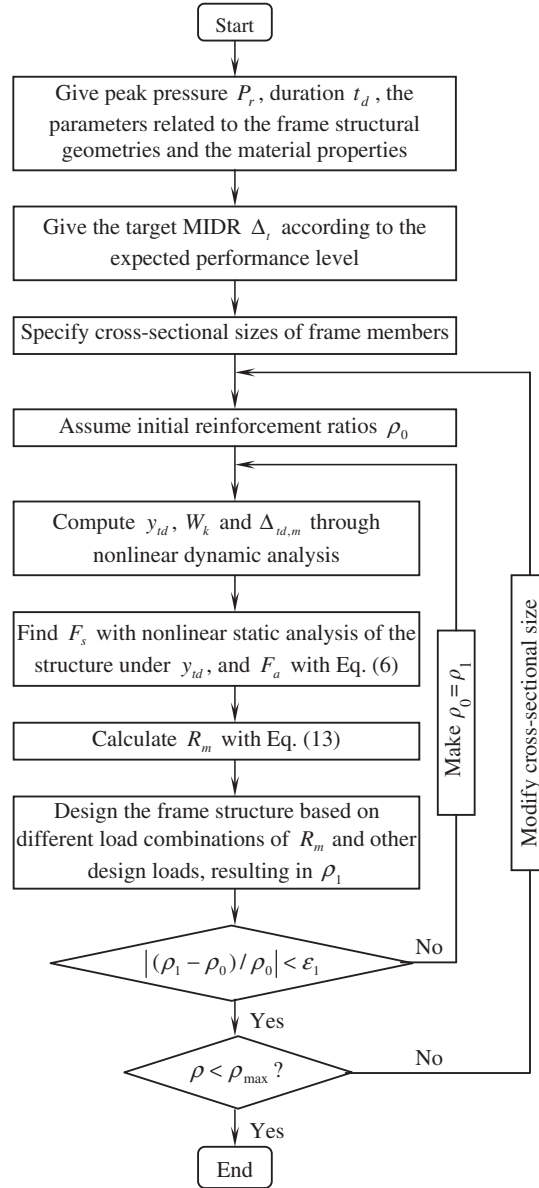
Start

Give peak pressure $P_r$, duration $t_d$, the parameters related to the frame structural geometries and the material properties

Give the target MIDR $\Delta_t$ according to the expected performance level

Specify cross-sectional sizes of frame members

Assume initial reinforcement ratios $\rho_0$

Compute $y_{td}$, $W_k$ and $\Delta_{td,m}$ through nonlinear dynamic analysis

Find $F_s$ with nonlinear static analysis of the structure under $y_{td}$, and $F_a$ with Eq. (6)

Calculate $R_m$ with Eq. (13)

Design the frame structure based on different load combinations of $R_m$ and other design loads, resulting in $\rho_1$

$\left|(\rho_1-\rho_0)/\rho_0\right|<\varepsilon_1$

No

Make $\rho_0=\rho_1$

Yes

$\rho<\rho_{\max}$ ?

No

Modify cross-sectional size

Yes

End